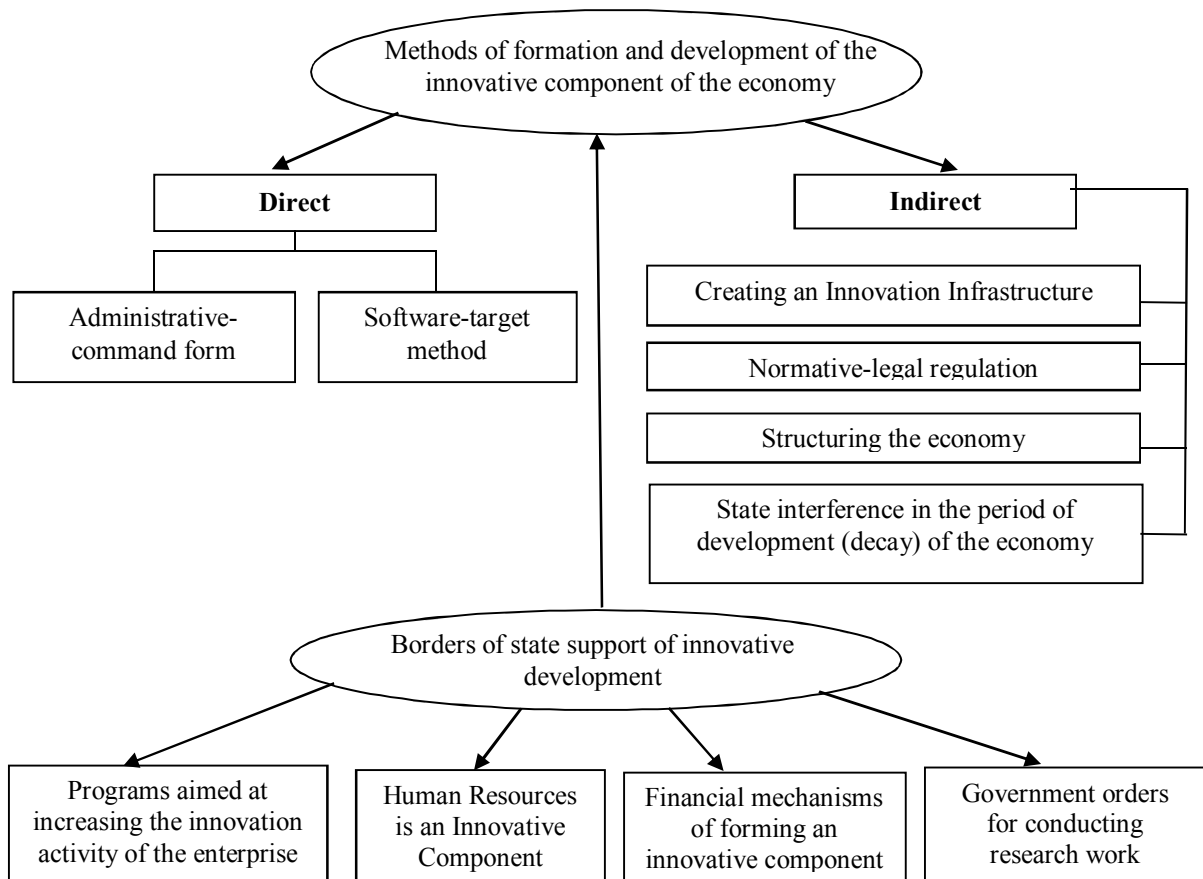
Methods of formation and development of the innovative component of the economy

Direct

Indirect

Administrative-command form

Software-target method

Creating an Innovation Infrastructure

Normative-legal regulation

Structuring the economy

State interference in the period of development (decay) of the economy

Borders of state support of innovative development

Programs aimed at increasing the innovation activity of the enterprise

Human Resources is an Innovative Component

Financial mechanisms of forming an innovative component

Government orders for conducting research work